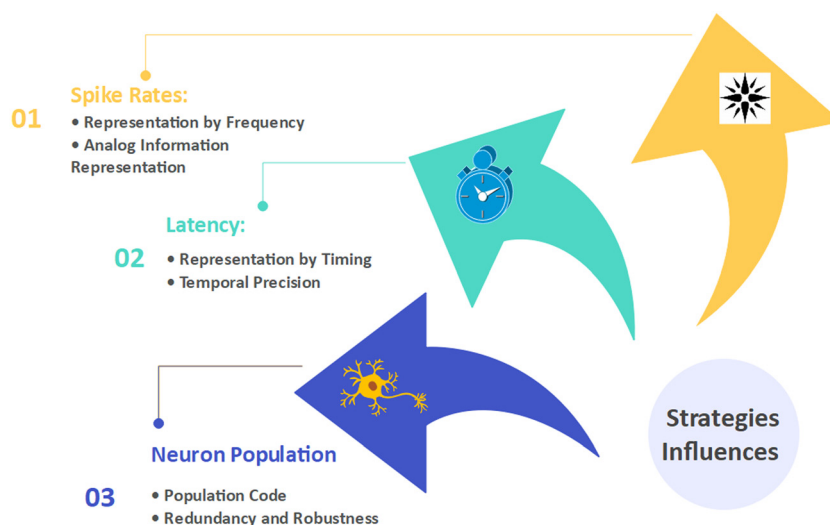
01

Spike Rates:

• Representation by Frequency
• Analog Information Representation

02

Latency:

• Representation by Timing
• Temporal Precision

03

Neuron Population

• Population Code
• Redundancy and Robustness

Strategies Influences